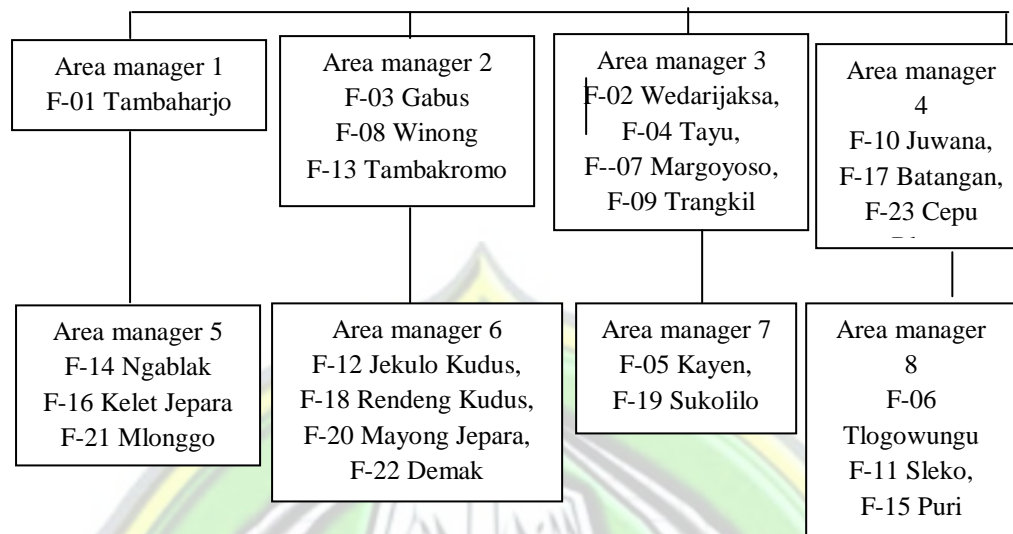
Area manager 1
F-01 Tambaharjo

Area manager 2
F-03 Gabus
F-08 Winong
F-13 Tambakromo

Area manager 3
F-02 Wedarijaksa,
F-04 Tayu,
F--07 Margoyoso,
F-09 Trangkil

Area manager 4
F-10 Juwana,
F-17 Batangan,
F-23 Cepu
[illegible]

Area manager 5
F-14 Ngablak
F-16 Kelet Jepara
F-21 Mlonggo

Area manager 6
F-12 Jekulo Kudus,
F-18 Rendeng Kudus,
F-20 Mayong Jepara,
F-22 Demak

Area manager 7
F-05 Kayen,
F-19 Sukolilo

Area manager 8
F-06 Tlogowungu
F-11 Sleko,
F-15 Puri